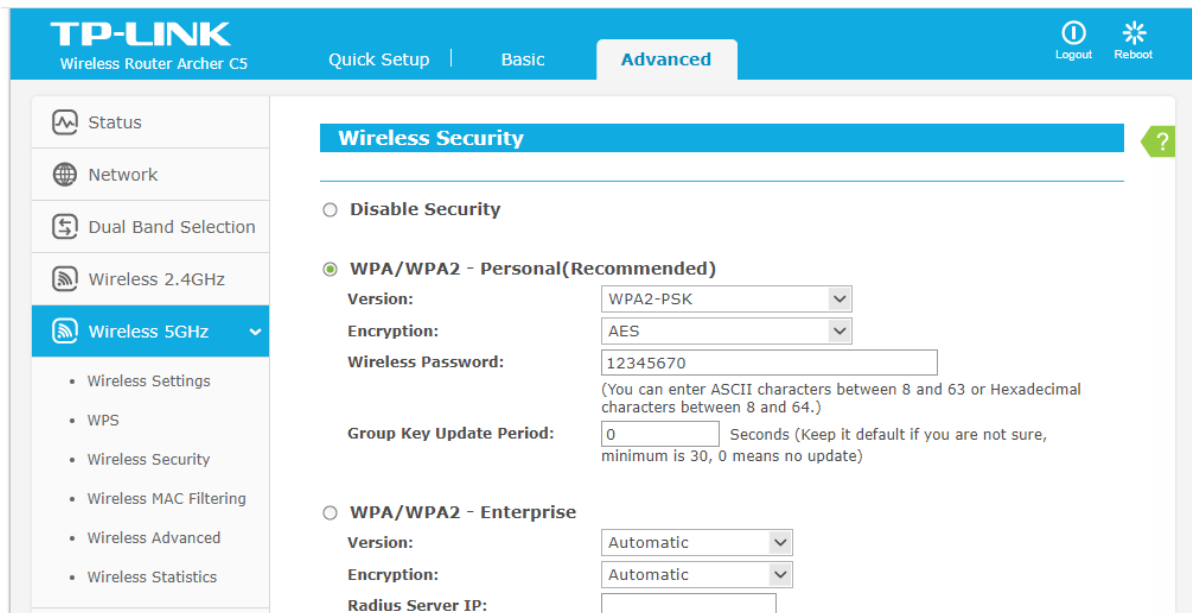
TP-LINK
Wireless Router Archer C5

Quick Setup | Basic Advanced

Logout Reboot

Status
Network
Dual Band Selection
Wireless 2.4GHz
Wireless 5GHz
• Wireless Settings
• WPS
• Wireless Security
• Wireless MAC Filtering
• Wireless Advanced
• Wireless Statistics

Wireless Security

?

Disable Security

WPA/WPA2 - Personal(Recommended)

Version: WPA2-PSK
Encryption: AES
Wireless Password: 12345670
(You can enter ASCII characters between 8 and 63 or Hexadecimal characters between 8 and 64.)
Group Key Update Period: 0 Seconds (Keep it default if you are not sure, minimum is 30, 0 means no update)

WPA/WPA2 - Enterprise

Version: Automatic
Encryption: Automatic
Radius Server IP: